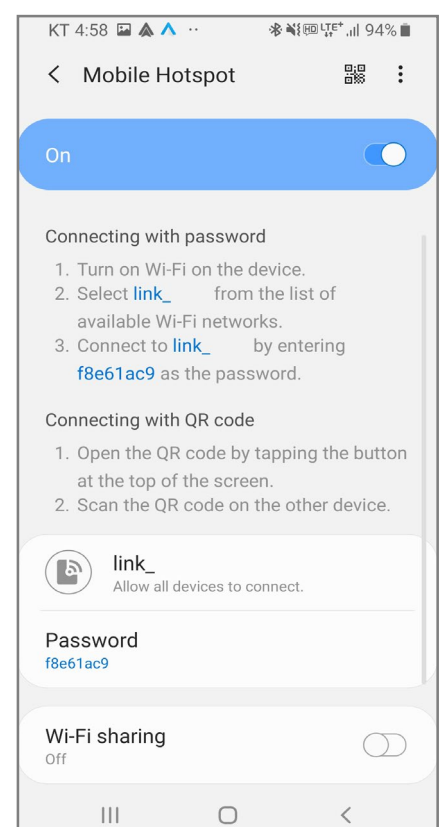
KT 4:58 ·· 94%

< Mobile Hotspot

On

Connecting with password

1. Turn on Wi-Fi on the device.
2. Select link_ from the list of available Wi-Fi networks.
3. Connect to link_ by entering f8e61ac9 as the password.

Connecting with QR code

1. Open the QR code by tapping the button at the top of the screen.
2. Scan the QR code on the other device.

link_
Allow all devices to connect.

Password
f8e61ac9

Wi-Fi sharing
Off